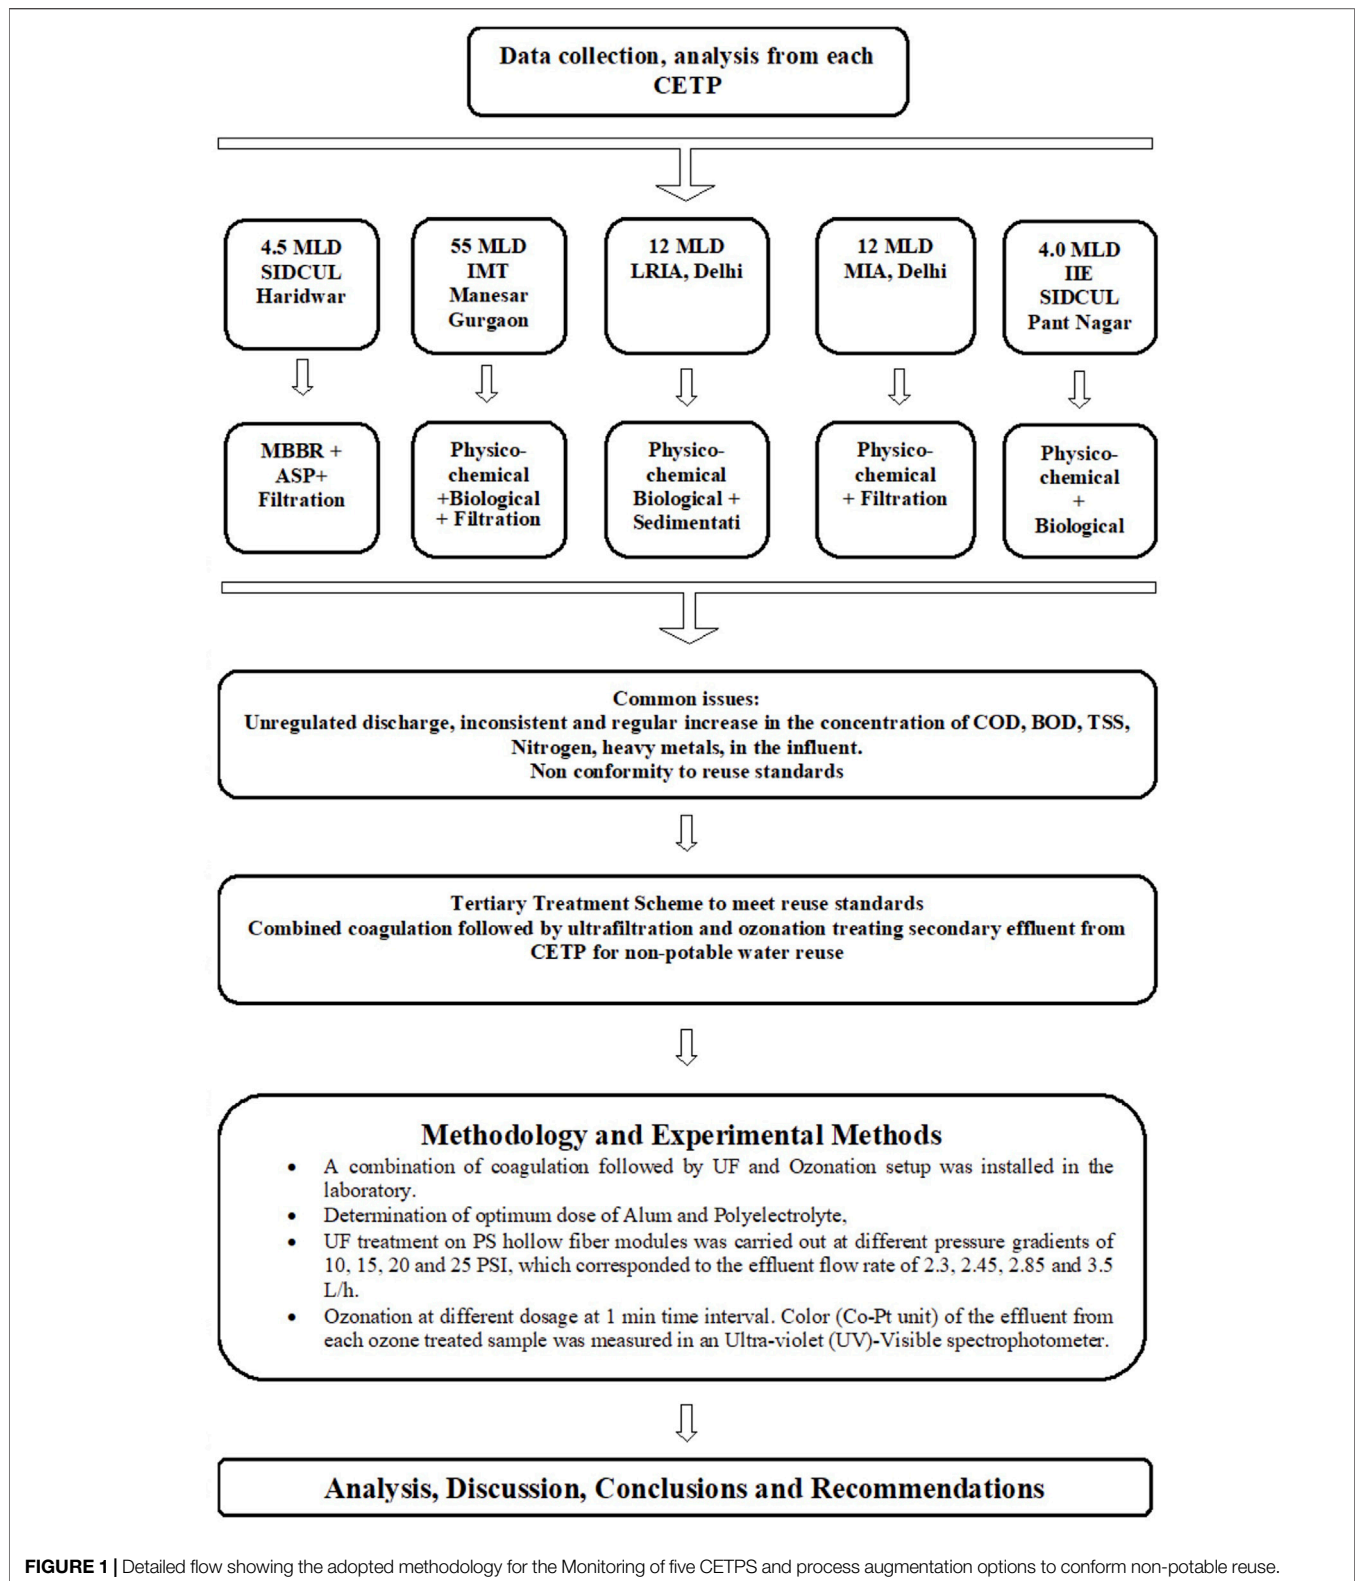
Data collection, analysis from each CETP

4.5 MLD SIDCUL Haridwar

55 MLD IMT Manesar Gurgaon

12 MLD LRIA, Delhi

12 MLD MIA, Delhi

4.0 MLD IIE SIDCUL Pant Nagar

MBBR + ASP+ Filtration

Physico-chemical +Biological + Filtration

Physico-chemical Biological + Sedimentati

Physico-chemical + Filtration

Physico-chemical + Biological

Common issues:
Unregulated discharge, inconsistent and regular increase in the concentration of COD, BOD, TSS, Nitrogen, heavy metals, in the influent.
Non conformity to reuse standards

Tertiary Treatment Scheme to meet reuse standards
Combined coagulation followed by ultrafiltration and ozonation treating secondary effluent from CETP for non-potable water reuse

Methodology and Experimental Methods

• A combination of coagulation followed by UF and Ozonation setup was installed in the laboratory.
• Determination of optimum dose of Alum and Polyelectrolyte,
• UF treatment on PS hollow fiber modules was carried out at different pressure gradients of 10, 15, 20 and 25 PSI, which corresponded to the effluent flow rate of 2.3, 2.45, 2.85 and 3.5 L/h.
• Ozonation at different dosage at 1 min time interval. Color (Co-Pt unit) of the effluent from each ozone treated sample was measured in an Ultra-violet (UV)-Visible spectrophotometer.

Analysis, Discussion, Conclusions and Recommendations

FIGURE 1 | Detailed flow showing the adopted methodology for the Monitoring of five CETPS and process augmentation options to conform non-potable reuse.